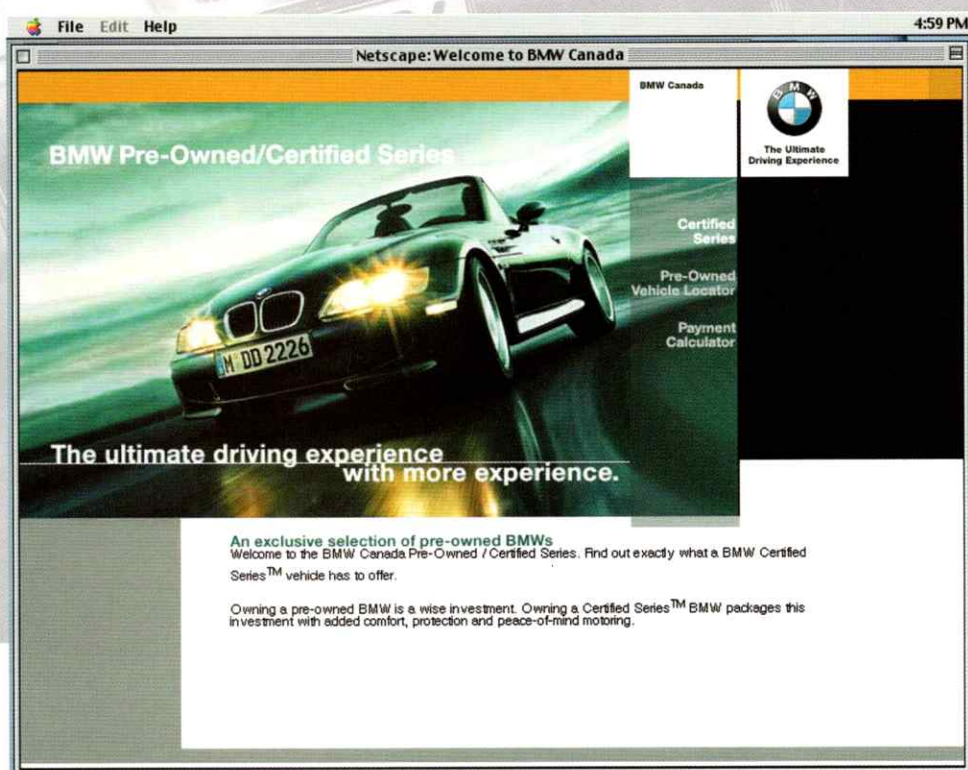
File Edit Help

4:59 PM

Netscape: Welcome to BMW Canada

BMW Canada

B M W

The Ultimate Driving Experience

BMW Pre-Owned/Certified Series

M DD 2226

Certified Series

Pre-Owned Vehicle Locator

Payment Calculator

The ultimate driving experience with more experience.

An exclusive selection of pre-owned BMWs

Welcome to the BMW Canada Pre-Owned / Certified Series. Find out exactly what a BMW Certified Series™ vehicle has to offer.

Owning a pre-owned BMW is a wise investment. Owning a Certified Series™ BMW packages this investment with added comfort, protection and peace-of-mind motoring.